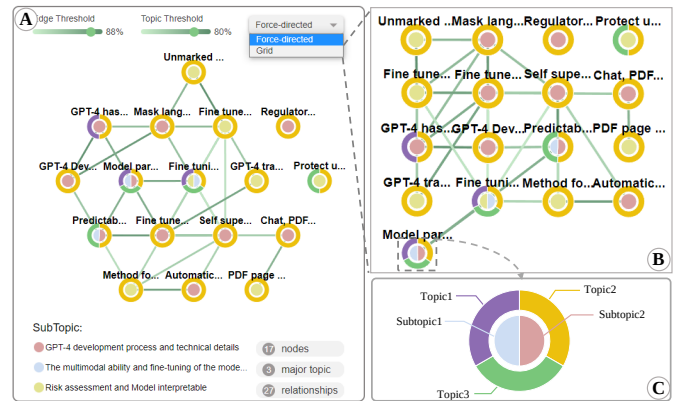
A
Edge Threshold 88%
Topic Threshold 80%
Force-directed
Force-directed
Grid

Unmarked ...
GPT-4 has...
Mask lang...
Fine tune...
Regulator...
GPT-4 Dev...
Model par...
Fine tuni...
GPT-4 tra...
Protect u...
Predictab...
Fine tune...
Self supe...
Chat, PDF...
Method fo...
Automatic...
PDF page ...

SubTopic:
GPT-4 development process and technical details
The multimodal ability and fine-tuning of the mode...
Risk assessment and Model interpretable
17 nodes
3 major topic
27 relationships

Unmarked ...
Mask lang...
Regulator...
Protect u...
Fine tune...
Fine tune...
Self supe...
Chat, PDF...
GPT-4 has...
GPT-4 Dev...
Predictab...
PDF page ...
GPT-4 tra...
Fine tuni...
Method fo...
Automatic...
Model par...
B

Topic1
Topic2
Subtopic1
Subtopic2
Topic3
C